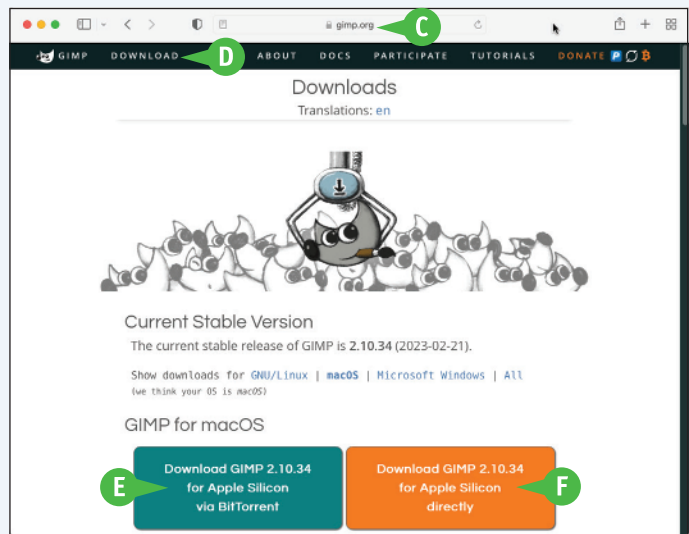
gimp.org

C

GIMP DOWNLOAD ABOUT DOCS PARTICIPATE TUTORIALS DONATE

D

Downloads

Translations: en

Current Stable Version

The current stable release of GIMP is 2.10.34 (2023-02-21).

Show downloads for GNU/Linux | macOS | Microsoft Windows | All
(we think your OS is macOS)

GIMP for macOS

Download GIMP 2.10.34 for Apple Silicon via BitTorrent

E

Download GIMP 2.10.34 for Apple Silicon directly

F